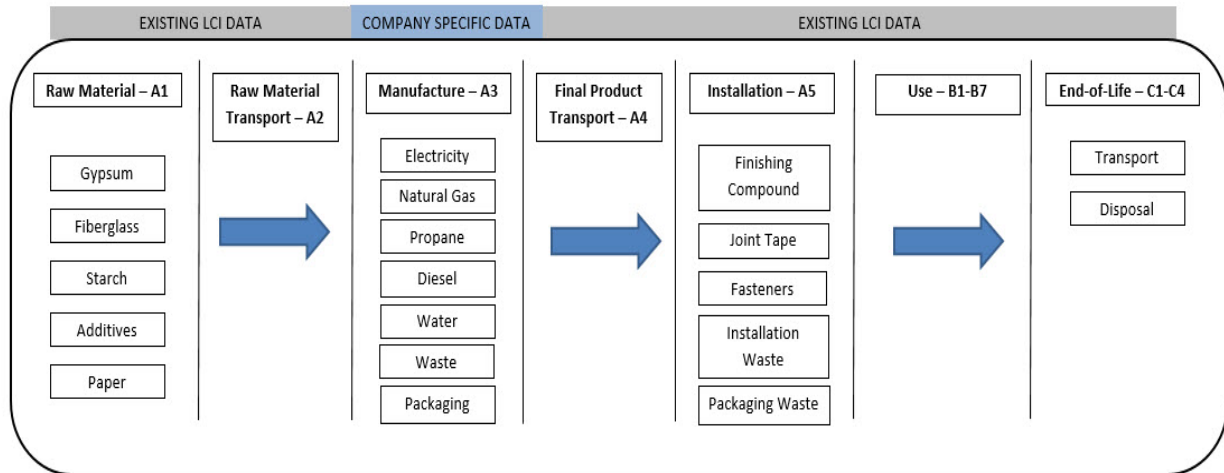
EXISTING LCI DATA

COMPANY SPECIFIC DATA

EXISTING LCI DATA

Raw Material – A1

Gypsum

Fiberglass

Starch

Additives

Paper

Raw Material Transport – A2

Manufacture – A3

Electricity

Natural Gas

Propane

Diesel

Water

Waste

Packaging

Final Product Transport – A4

Installation – A5

Finishing Compound

Joint Tape

Fasteners

Installation Waste

Packaging Waste

Use – B1-B7

End-of-Life – C1-C4

Transport

Disposal